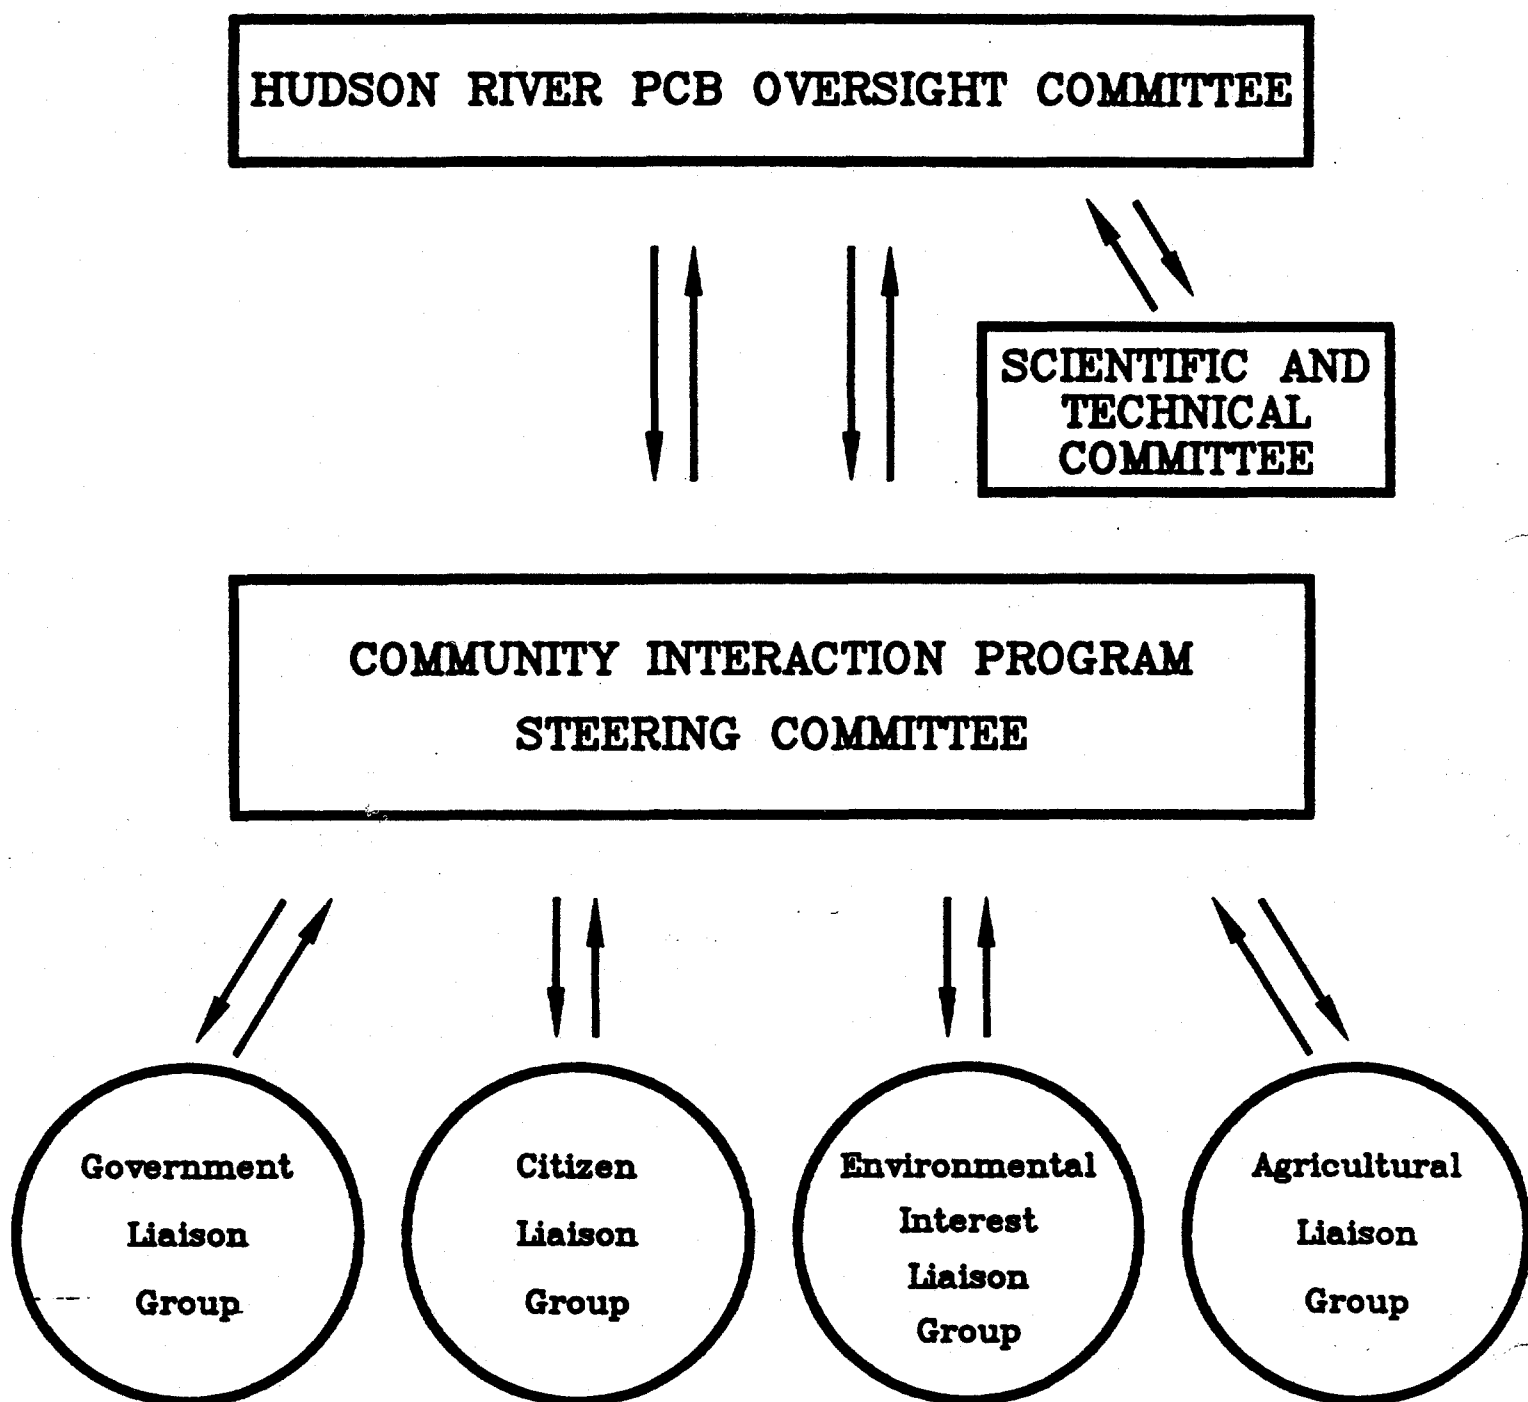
HUDSON RIVER PCB OVERSIGHT COMMITTEE

SCIENTIFIC AND TECHNICAL COMMITTEE

COMMUNITY INTERACTION PROGRAM STEERING COMMITTEE

Government Liaison Group

Citizen Liaison Group

Environmental Interest Liaison Group

Agricultural Liaison Group